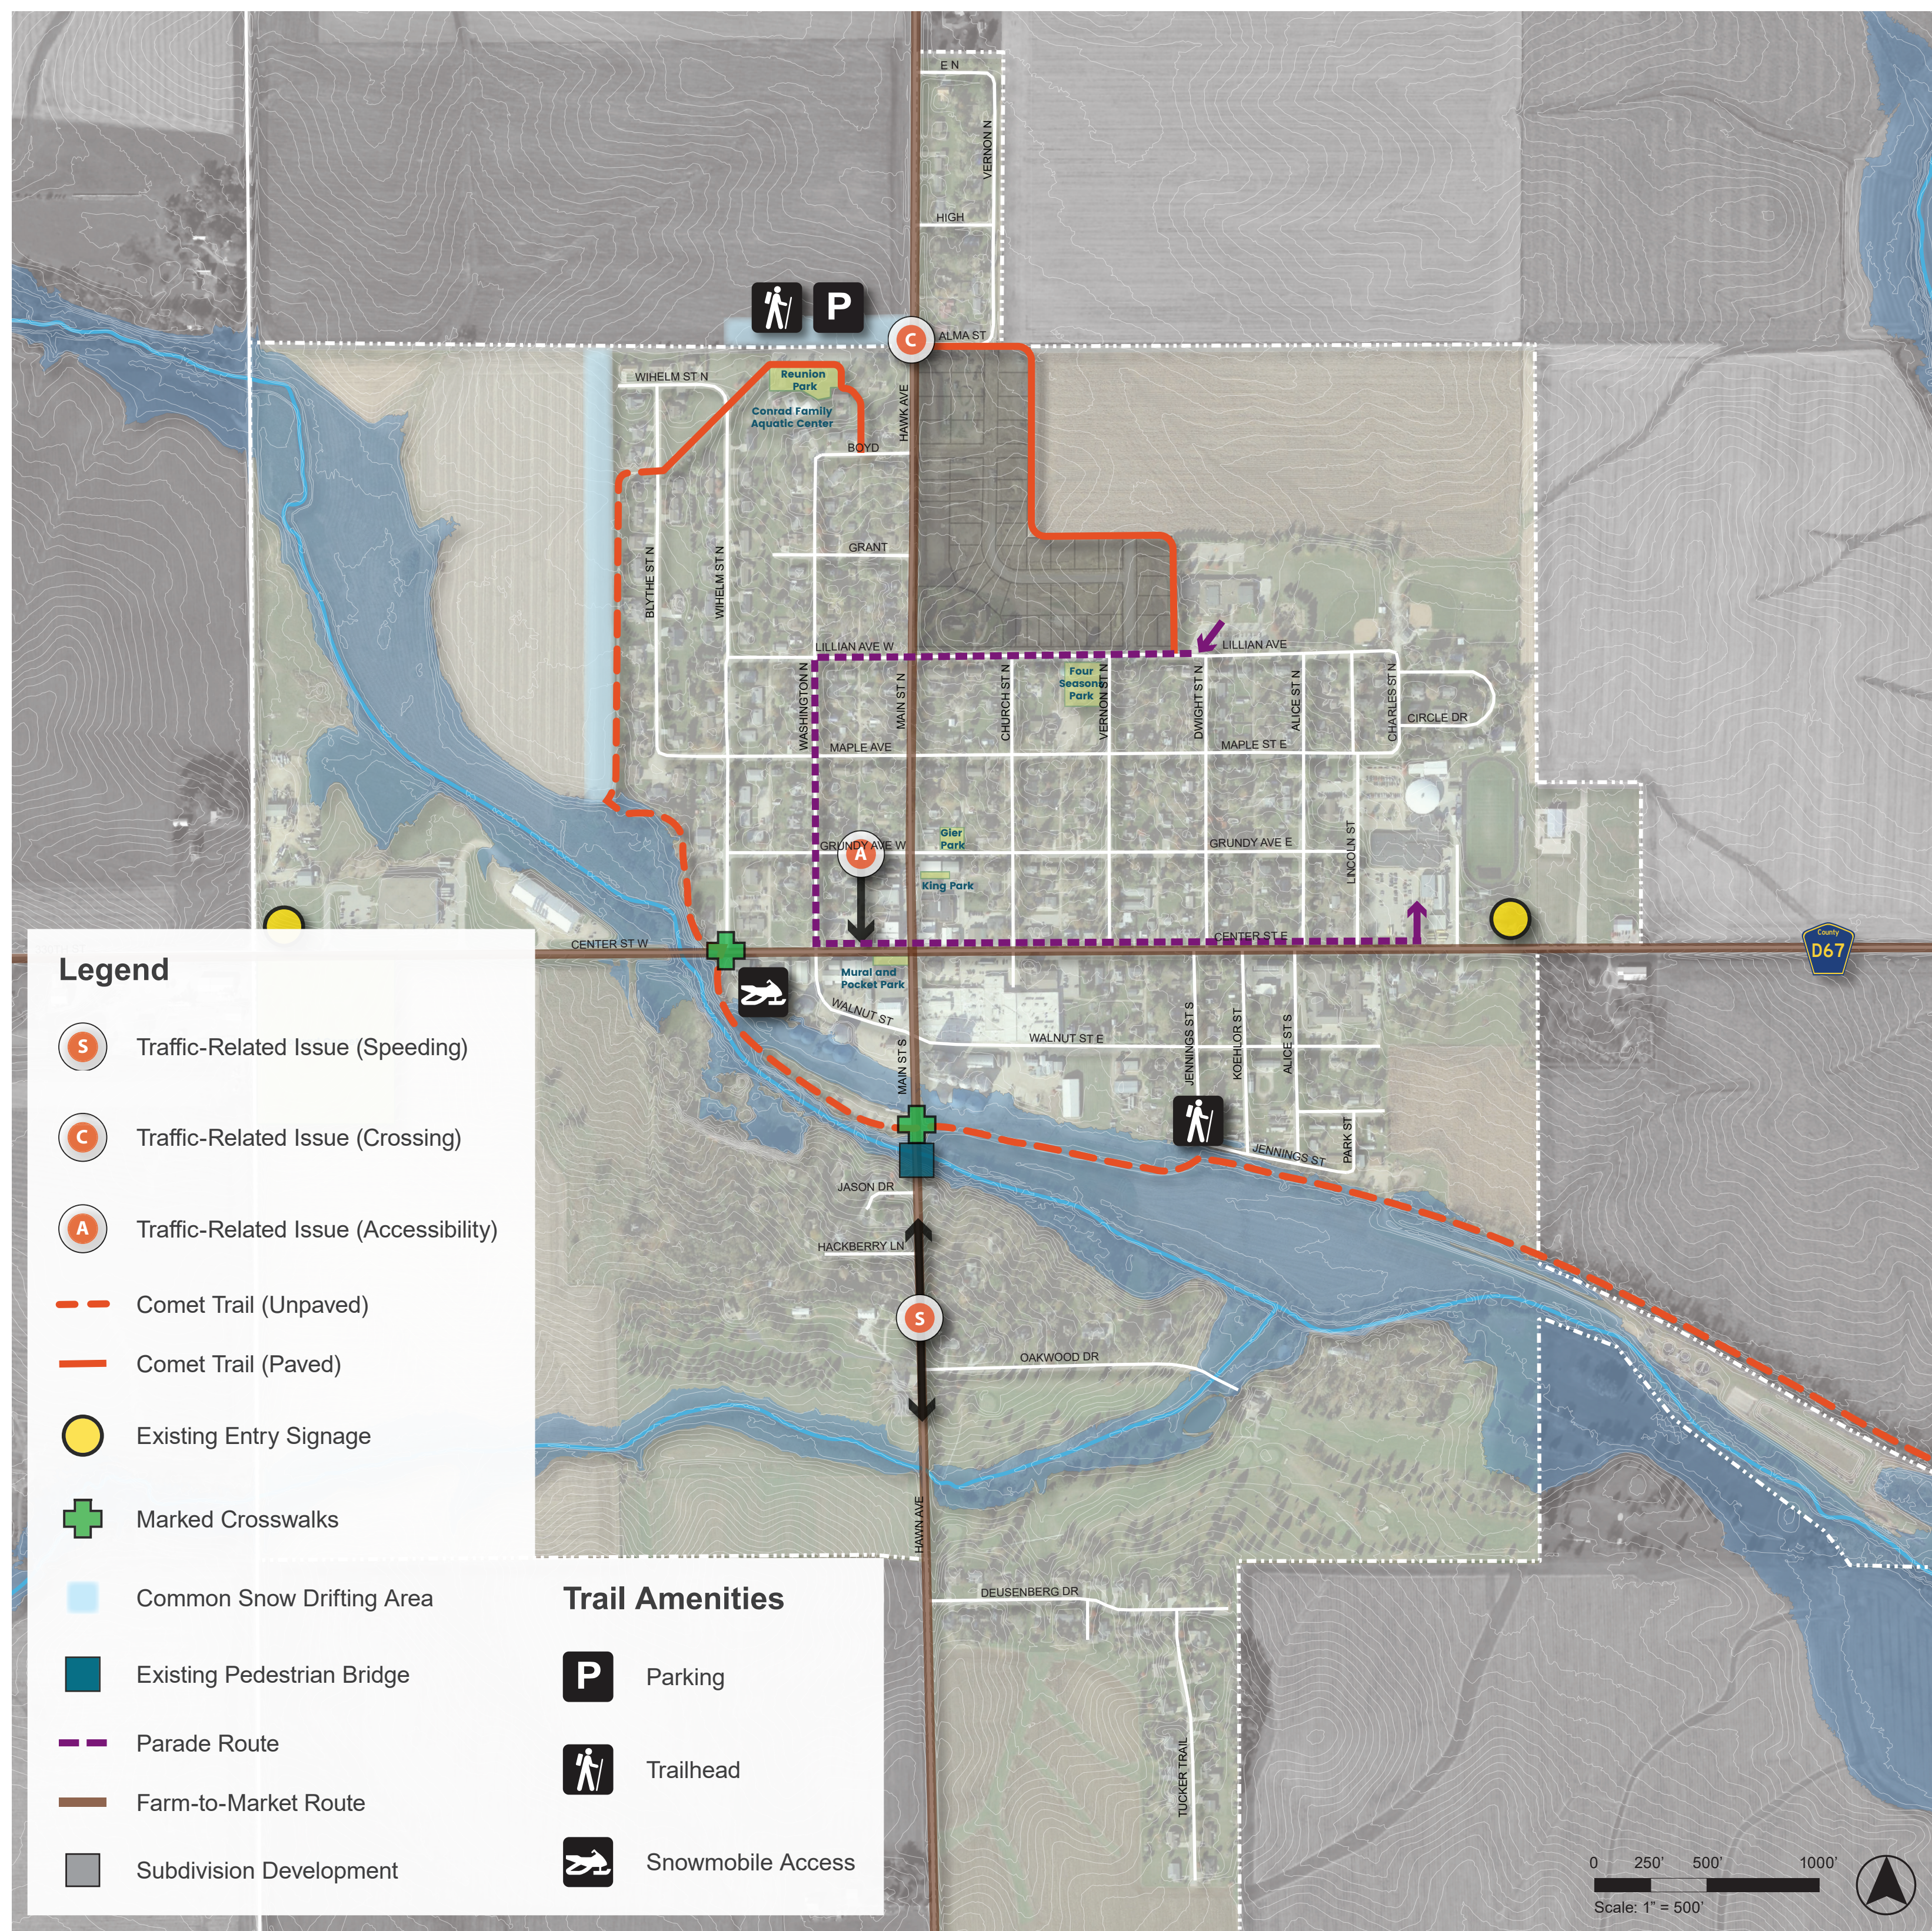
E N
VERNON N
HIGH
P
C
ALMA ST
WIHELM ST N
Reunion Park
Conrad Family Aquatic Center
BOYD
HAWK AVE
GRANT
BLYTHE ST N
WIHELM ST N
LILLIAN AVE W
LILLIAN AVE
WASHINGTON N
MAIN ST N
CHURCH ST N
Four Seasons Park
VERNON ST N
DWIGHT ST N
ALICE ST N
CHARLES ST N
CIRCLE DR
MAPLE AVE
MAPLE ST E
GRUNDY AVE W
A
Glen Park
King Park
GRUNDY AVE E
LINCOLN ST
CENTER ST W
CENTER ST E
County D67
Mural and Pocket Park
WALNUT ST
WALNUT ST E
MAIN ST S
JENNINGS ST S
KOEHLOR ST
ALICE ST S
PARK ST
JENNINGS ST
JASON DR
HACKBERRY LN
S
OAKWOOD DR
HAWK AVE
DEUSENBERG DR
TUCKER TRAIL

Legend
S Traffic-Related Issue (Speeding)
C Traffic-Related Issue (Crossing)
A Traffic-Related Issue (Accessibility)
Comet Trail (Unpaved)
Comet Trail (Paved)
Existing Entry Signage
Marked Crosswalks
Common Snow Drifting Area
Existing Pedestrian Bridge
Parade Route
Farm-to-Market Route
Subdivision Development

Trail Amenities
P Parking
Trailhead
Snowmobile Access

0 250' 500' 1000'
Scale: 1" = 500'